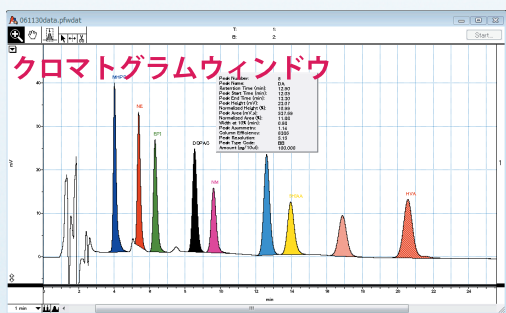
061130data.pfwdat

T: 1:
B: 2:

Start...

クロマトグラムウィンドウ

| | |
|---|---|
| Peak Number: | 8 |
| Peak Name: | DA |
| Retention Time (min): | 12.90 |
| Peak Start Time (min): | 12.03 |
| Peak End Time (min): | 13.33 |
| Peak Height (mV): | 23.67 |
| Normalized Height (%): | 10.69 |
| Peak Area (mV.s): | 537.59 |
| Normalized Area (%): | 11.60 |
| Width at 10% (min): | 0.60 |
| Peak Asymmetry: | 1.14 |
| Column Efficiency: | 6980 |
| Peak Resolution: | 3.13 |
| Peak Type Code: | BB |
| Amount (pg/10uL): | 100.000 |

MHPG
NE
EPI
DOPAC
NM
DA
5-HIAA
HVA

mV

40
30
20
10
0

1
2
3
4
5
6
7
8
9
10
11
12
13
14
15
16
17
18
19
20
21
22
23
24

min

1 min